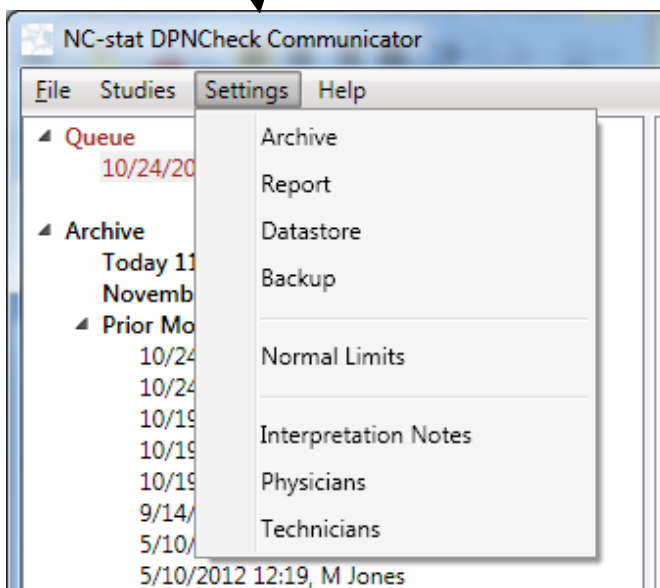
NC-stat DPNCheck Communicator

File Studies Settings Help

Queue
10/24/20

Archive
Today 11
Novemb
Prior Mo
10/24
10/24
10/19
10/19
10/19
9/14/
5/10/
5/10/2012 12:19, M Jones

Archive
Report
Datastore
Backup

Normal Limits

Interpretation Notes
Physicians
Technicians